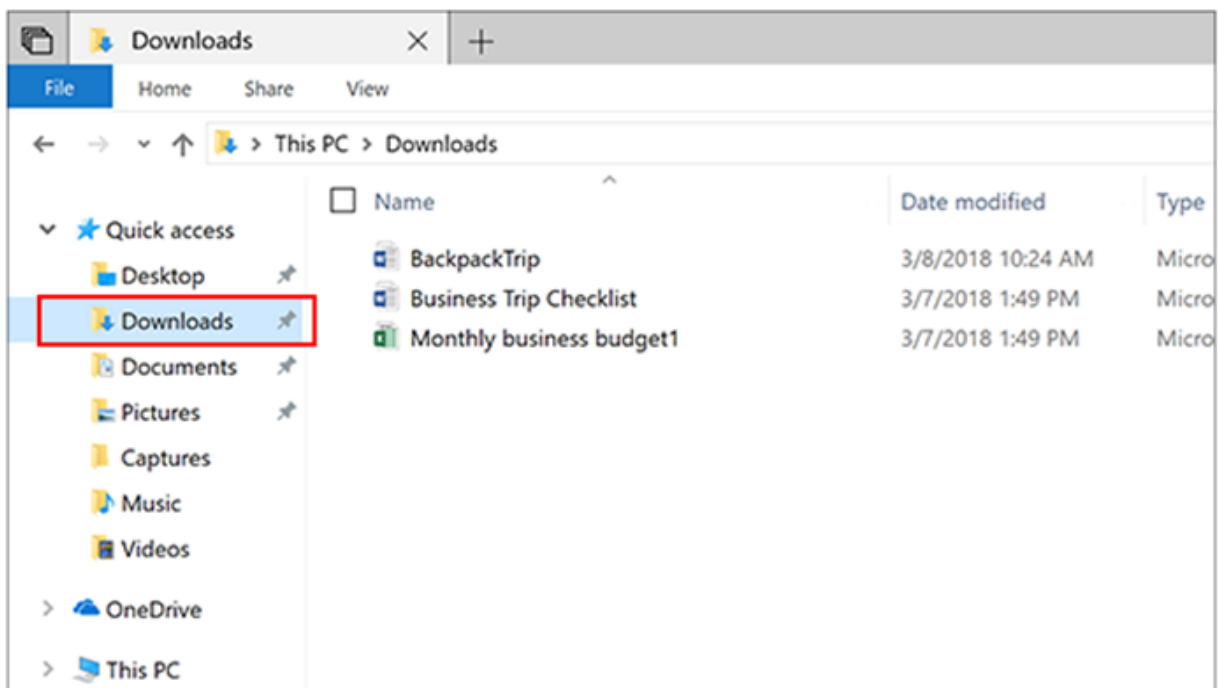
Downloads

File Home Share View

> This PC > Downloads

Quick access
Desktop
Downloads
Documents
Pictures
Captures
Music
Videos

OneDrive

This PC

| Name | Date modified | Type |
|---|---|---|
| BackpackTrip | 3/8/2018 10:24 AM | Micro |
| Business Trip Checklist | 3/7/2018 1:49 PM | Micro |
| Monthly business budget1 | 3/7/2018 1:49 PM | Micro |